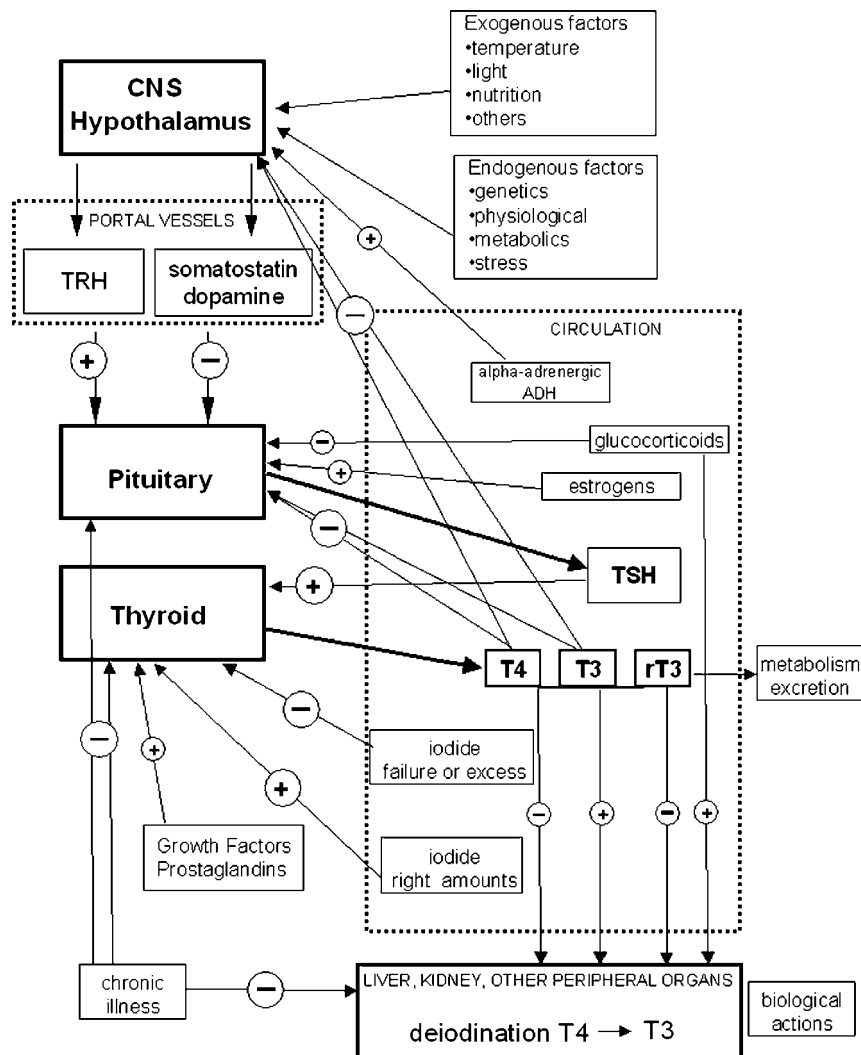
Exogenous factors
•temperature
•light
•nutrition
•others

CNS
Hypothalamus

Endogenous factors
•genetics
•physiological
•metabolics
•stress

PORTAL VESSELS

TRH

somatostatin
dopamine

+

−

CIRCULATION

alpha-adrenergic
ADH

Pituitary

−

glucocorticoids

+

estrogens

−

TSH

Thyroid

+

T4

T3

rT3

metabolism
excretion

−

iodide
failure or excess

+

iodide
right amounts

−

+

Growth Factors
Prostaglandins

−

+

−

+

chronic
illness

−

LIVER, KIDNEY, OTHER PERIPHERAL ORGANS

deiodination T4 → T3

biological
actions